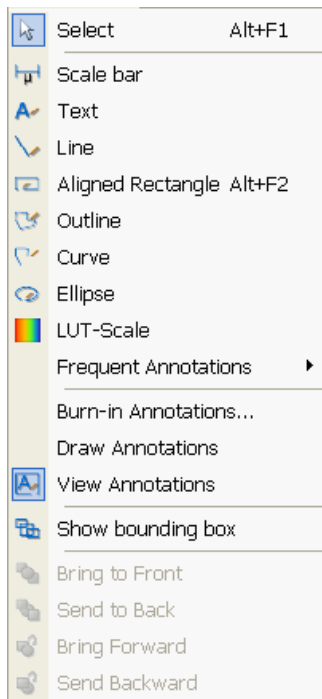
Select Alt+F1

Scale bar

Text

Line

Aligned Rectangle Alt+F2

Outline

Curve

Ellipse

LUT-Scale

Frequent Annotations

Burn-in Annotations...

Draw Annotations

View Annotations

Show bounding box

Bring to Front

Send to Back

Bring Forward

Send Backward